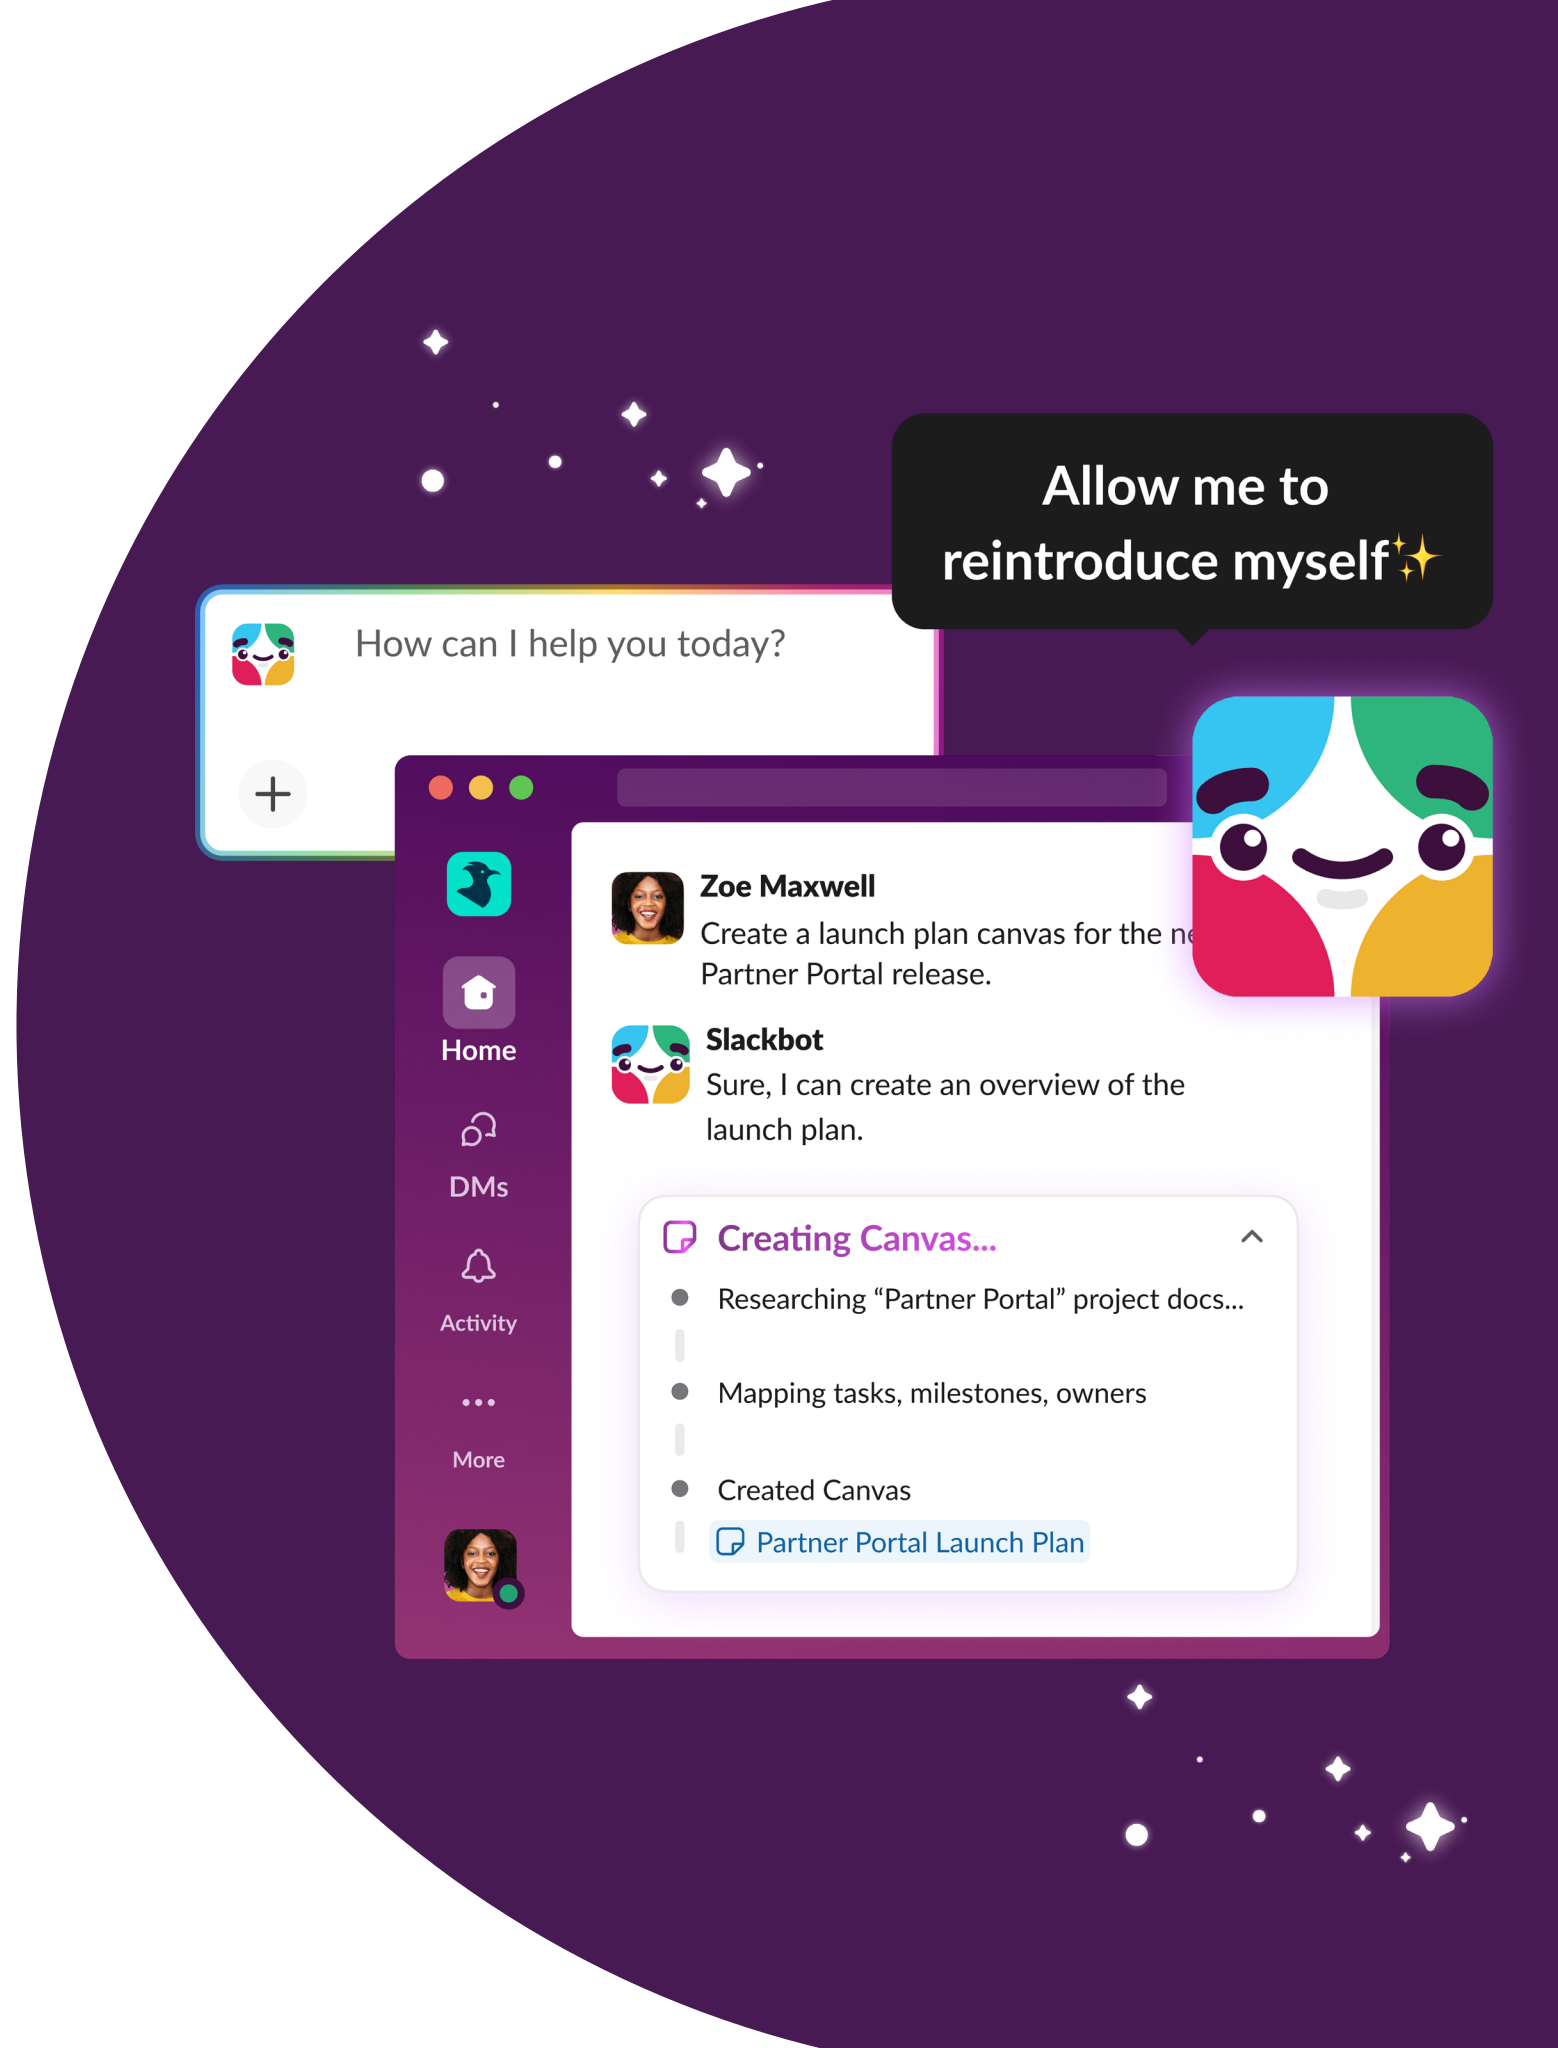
Allow me to reintroduce myself✨

How can I help you today?

+

Home

DMs

Activity

More

Zoe Maxwell
Create a launch plan canvas for the ne
Partner Portal release.

Slackbot
Sure, I can create an overview of the launch plan.

Creating Canvas...

Researching “Partner Portal” project docs...

Mapping tasks, milestones, owners

Created Canvas

Partner Portal Launch Plan